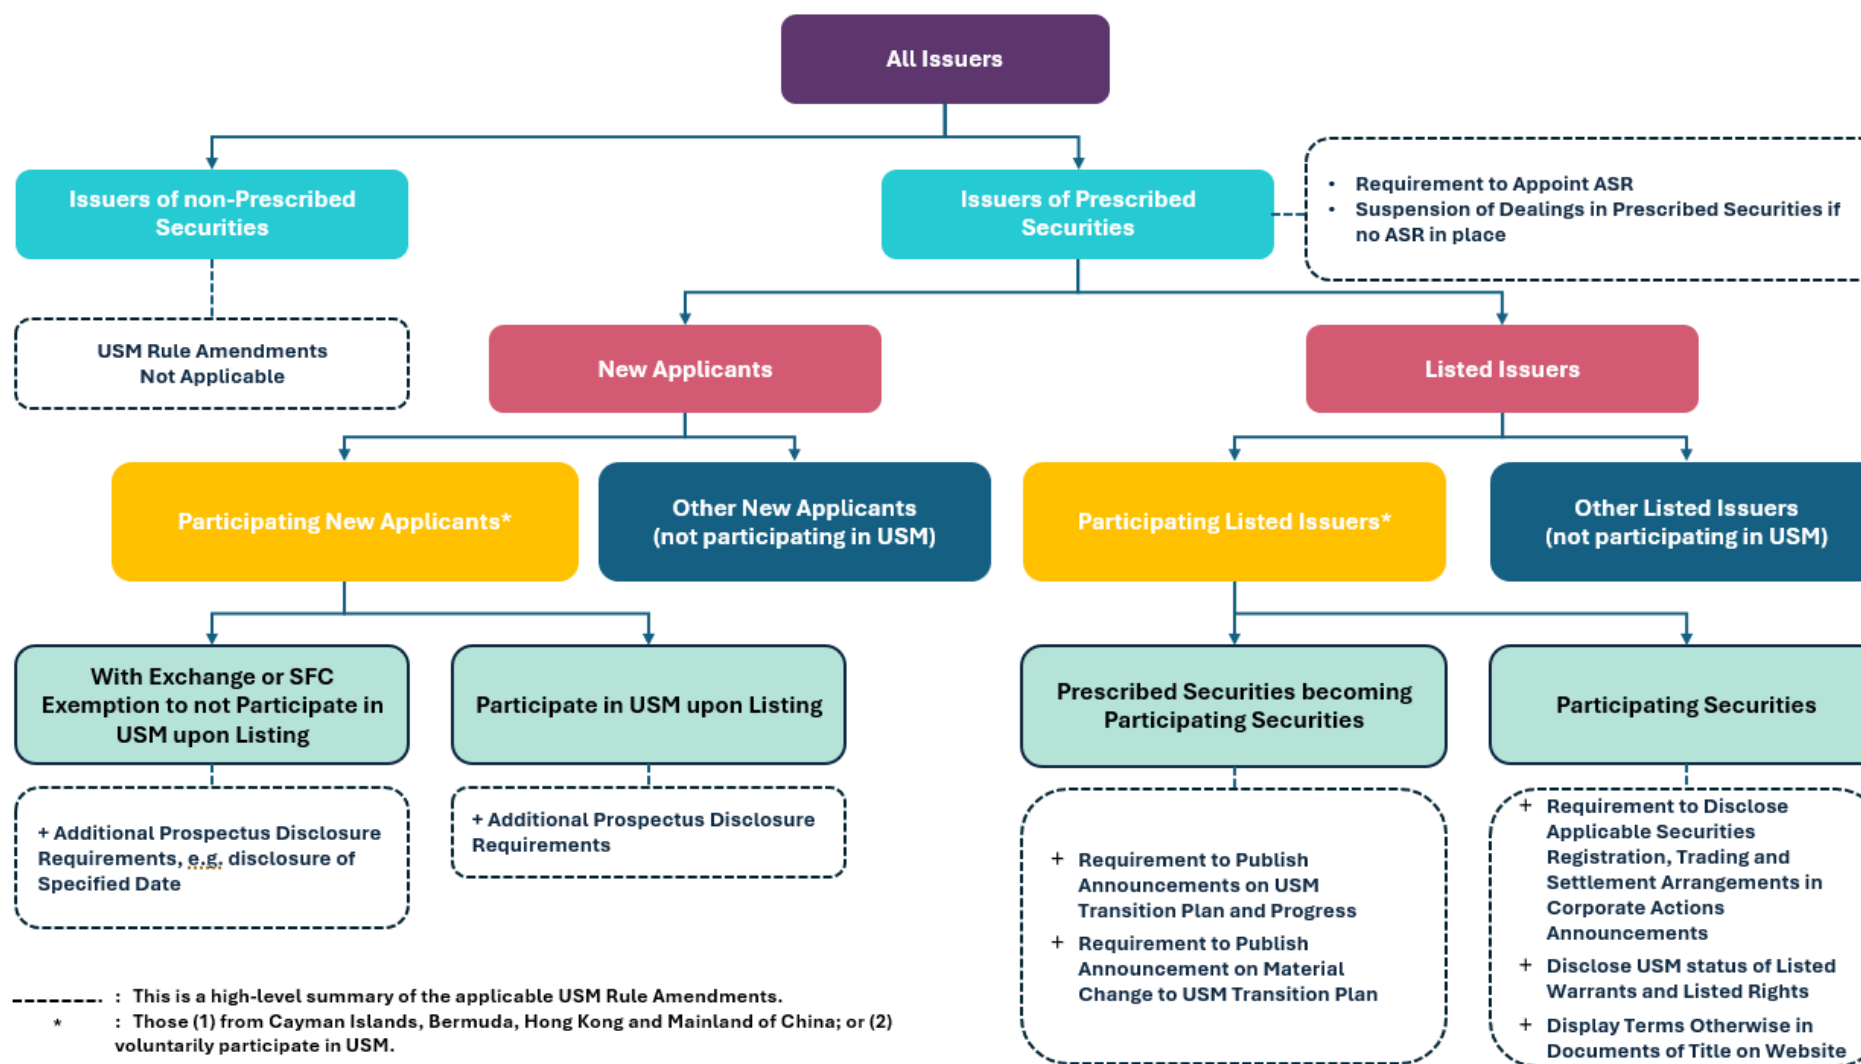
All Issuers

Issuers of non-Prescribed Securities

USM Rule Amendments Not Applicable

Issuers of Prescribed Securities

• Requirement to Appoint ASR
• Suspension of Dealings in Prescribed Securities if no ASR in place

New Applicants

Listed Issuers

Participating New Applicants*

Other New Applicants (not participating in USM)

Participating Listed Issuers*

Other Listed Issuers (not participating in USM)

With Exchange or SFC Exemption to not Participate in USM upon Listing

+ Additional Prospectus Disclosure Requirements, e.g. disclosure of Specified Date

Participate in USM upon Listing

+ Additional Prospectus Disclosure Requirements

Prescribed Securities becoming Participating Securities

+ Requirement to Publish Announcements on USM Transition Plan and Progress
+ Requirement to Publish Announcement on Material Change to USM Transition Plan

Participating Securities

+ Requirement to Disclose Applicable Securities Registration, Trading and Settlement Arrangements in Corporate Actions Announcements
+ Disclose USM status of Listed Warrants and Listed Rights
+ Display Terms Otherwise in Documents of Title on Website

: This is a high-level summary of the applicable USM Rule Amendments.
* : Those (1) from Cayman Islands, Bermuda, Hong Kong and Mainland of China; or (2) voluntarily participate in USM.